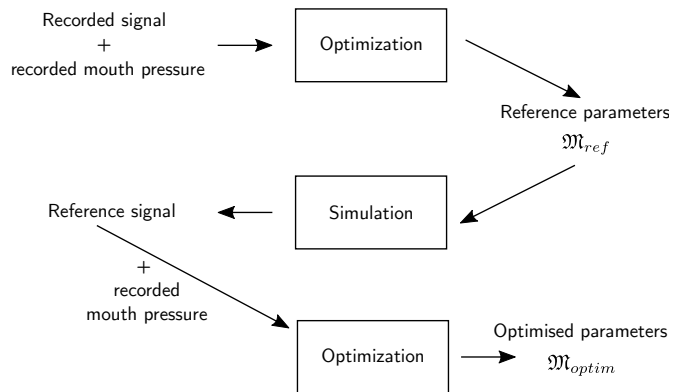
Recorded signal
+
recorded mouth pressure

Optimization

Reference parameters
$\mathfrak{M}_{ref}$

Simulation

Reference signal

+
recorded
mouth pressure

Optimization

Optimised parameters
$\mathfrak{M}_{optim}$